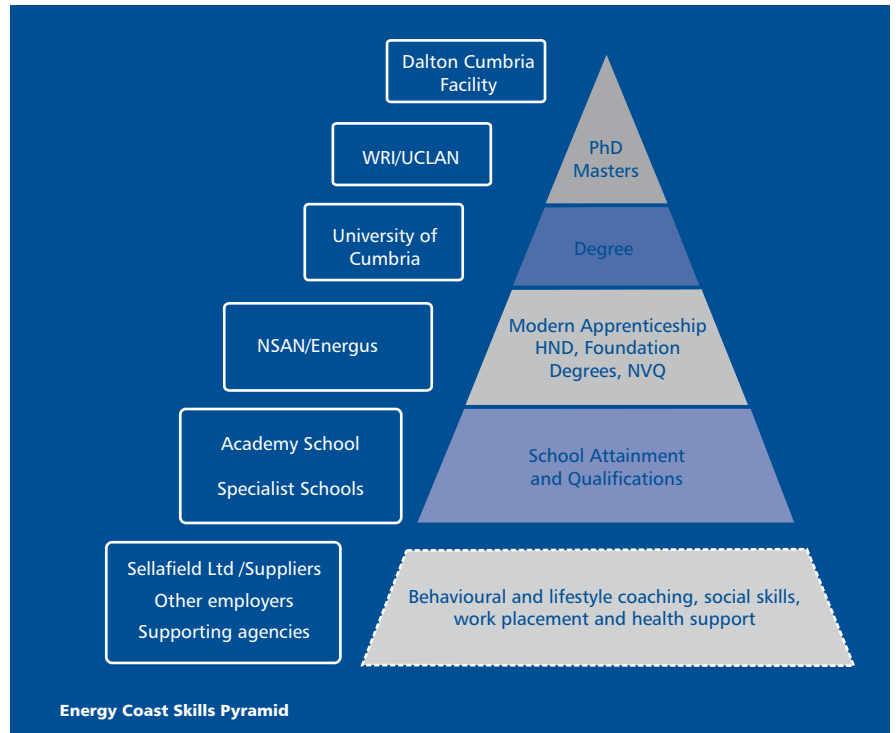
Dalton Cumbria Facility

PhD Masters

WRI/UCLAN

University of Cumbria

Degree

NSAN/Energus

Modern Apprenticeship HND, Foundation Degrees, NVQ

Academy School

Specialist Schools

School Attainment and Qualifications

Sellafield Ltd /Suppliers

Other employers

Supporting agencies

Behavioural and lifestyle coaching, social skills, work placement and health support

Energy Coast Skills Pyramid